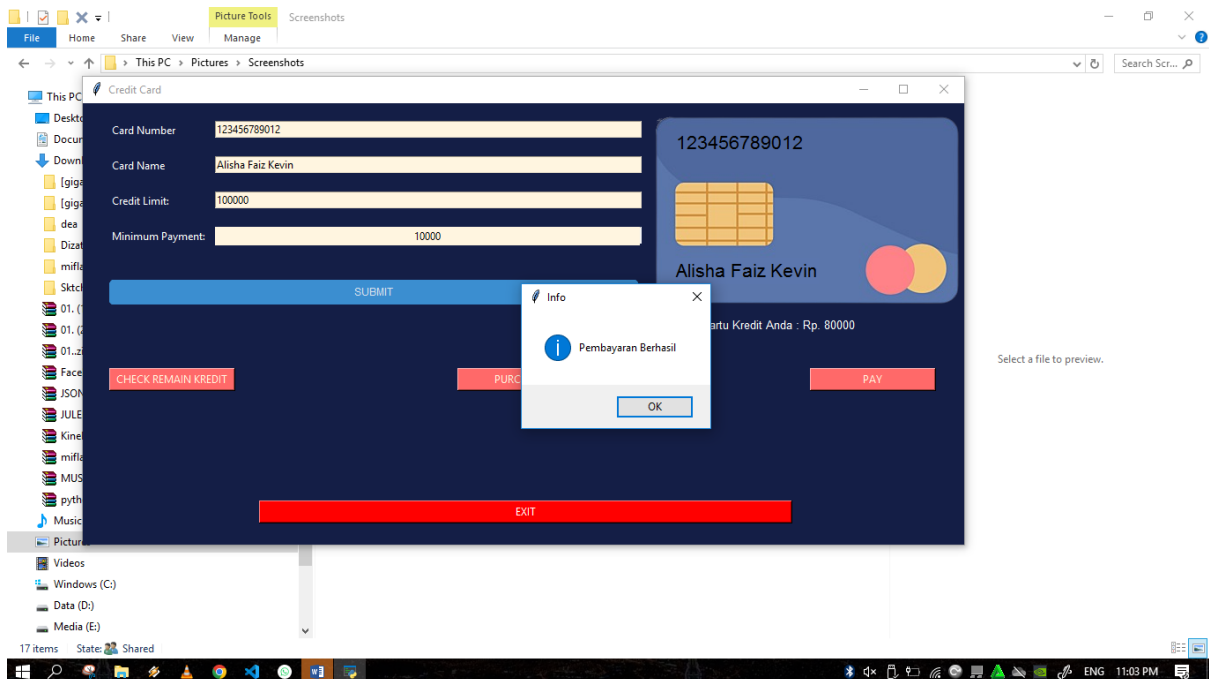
Picture Tools Screenshots

File Home Share View Manage

This PC › Pictures › Screenshots

Search Scr...

This PC
Deskto
Docur
Down
[giga
[giga
dea
Dizat
mifla
Sktcl
01. (
01. (
01..z
Face
JSON
JULE
Kine
mifla
MUS
pyth
Music
Picture
Videos
Windows (C:)
Data (D:)
Media (E:)

Credit Card

Card Number 123456789012

Card Name Alisha Faiz Kevin

Credit Limit: 100000

Minimum Payment: 10000

SUBMIT

123456789012

Alisha Faiz Kevin

artu Kredit Anda : Rp. 80000

CHECK REMAIN KREDIT

PURC

PAY

EXIT

Info

Pembayaran Berhasil

OK

Select a file to preview.

17 items State: Shared

ENG 11:03 PM